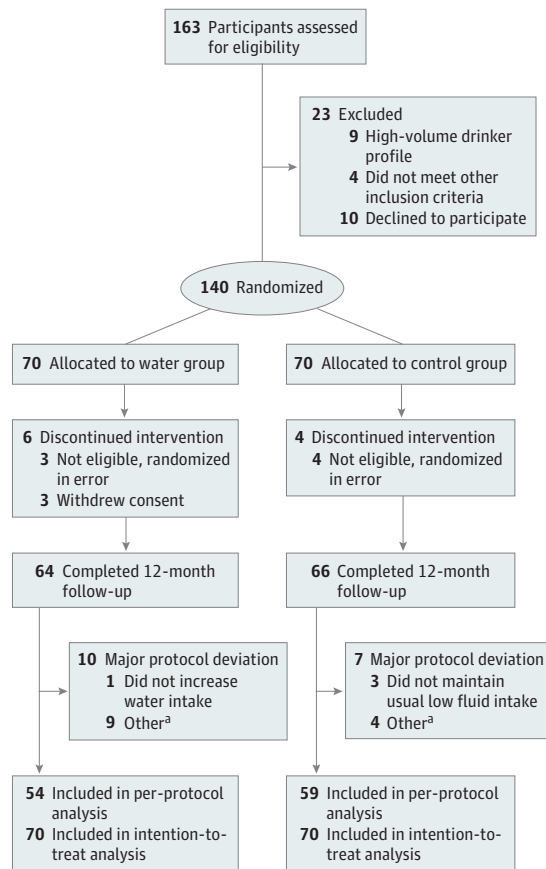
163 Participants assessed for eligibility

23 Excluded
9 High-volume drinker profile
4 Did not meet other inclusion criteria
10 Declined to participate

140 Randomized

70 Allocated to water group

6 Discontinued intervention
3 Not eligible, randomized in error
3 Withdrew consent

64 Completed 12-month follow-up

10 Major protocol deviation
1 Did not increase water intake
9 Other$^a$

54 Included in per-protocol analysis
70 Included in intention-to-treat analysis

70 Allocated to control group

4 Discontinued intervention
4 Not eligible, randomized in error

66 Completed 12-month follow-up

7 Major protocol deviation
3 Did not maintain usual low fluid intake
4 Other$^a$

59 Included in per-protocol analysis
70 Included in intention-to-treat analysis